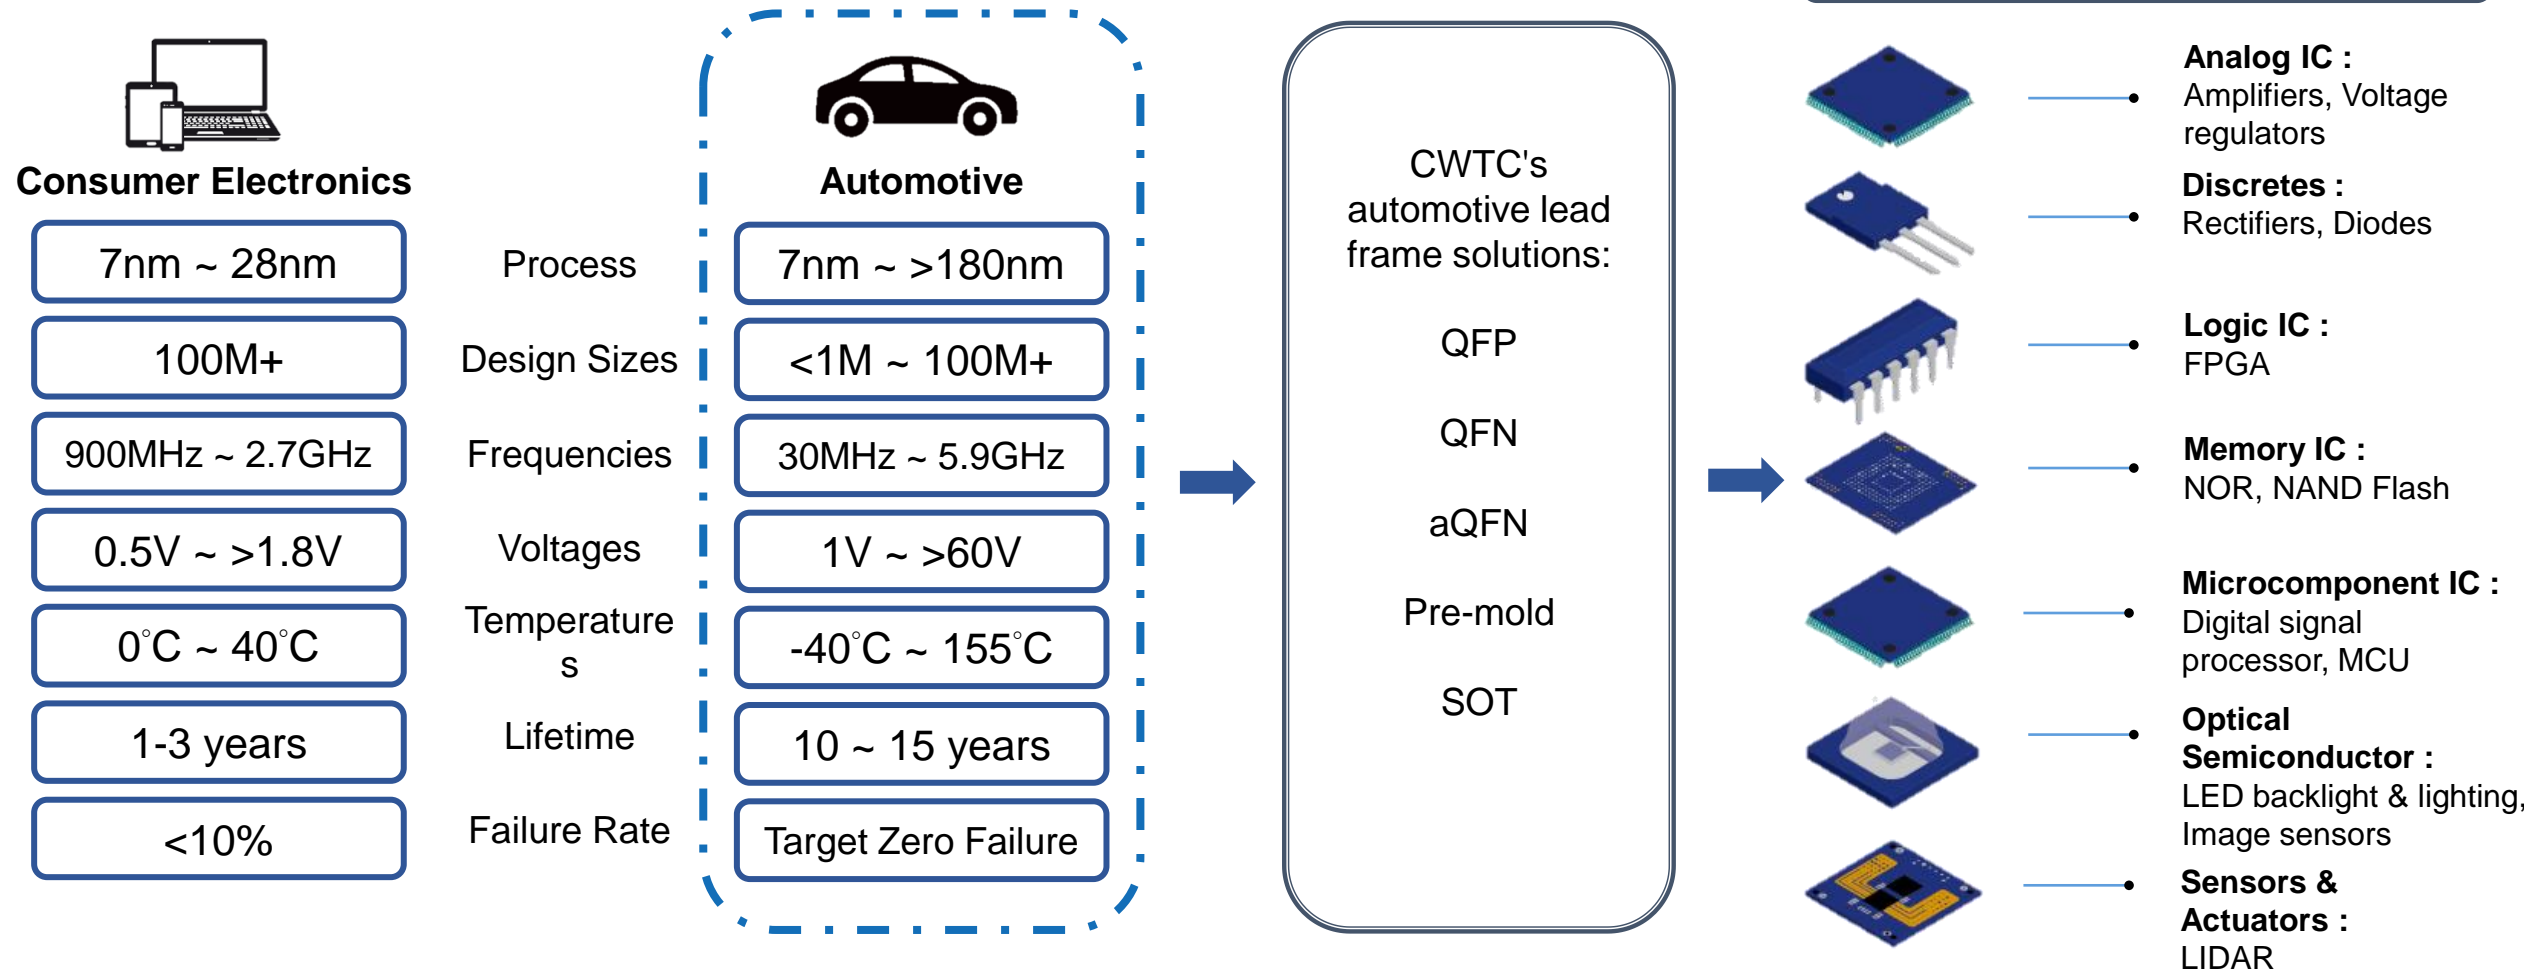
Consumer Electronics

Automotive

| Consumer Electronics | | Automotive |
|---|---|---|
| 7nm ~ 28nm | Process | 7nm ~ >180nm |
| 100M+ | Design Sizes | <1M ~ 100M+ |
| 900MHz ~ 2.7GHz | Frequencies | 30MHz ~ 5.9GHz |
| 0.5V ~ >1.8V | Voltages | 1V ~ >60V |
| 0°C ~ 40°C | Temperatures | -40°C ~ 155°C |
| 1-3 years | Lifetime | 10 ~ 15 years |
| <10% | Failure Rate | Target Zero Failure |

CWTC's automotive lead frame solutions:

QFP

QFN

aQFN

Pre-mold

SOT

**Analog IC :** Amplifiers, Voltage regulators

**Discretes :** Rectifiers, Diodes

**Logic IC :** FPGA

**Memory IC :** NOR, NAND Flash

**Microcomponent IC :** Digital signal processor, MCU

**Optical Semiconductor :** LED backlight & lighting, Image sensors

**Sensors & Actuators :** LIDAR